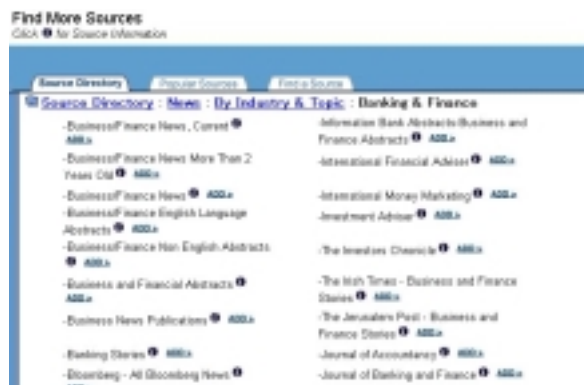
Find More Sources
Click ❶ for Source information

Source Directory | Popular Sources | Find a Source

Source Directory : News : By Industry & Topic : Banking & Finance

-Business/Finance News, Current ❶ ADD»
-Business/Finance News More Than 2 Years Old ❶ ADD»
-Business/Finance News ❶ ADD»
-Business/Finance English Language Abstracts ❶ ADD»
-Business/Finance Non English Abstracts ❶ ADD»
-Business and Financial Abstracts ❶ ADD»
-Business News Publications ❶ ADD»
-Banking Stories ❶ ADD»
-Bloomberg - All Bloomberg News ❶ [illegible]

-Information Bank Abstracts Business and Finance Abstracts ❶ ADD»
-International Financial Adviser ❶ ADD»
-International Money Marketing ❶ ADD»
-Investment Adviser ❶ ADD»
-The Investors Chronicle ❶ ADD»
-The Irish Times - Business and Finance Stories ❶ ADD»
-The Jerusalem Post - Business and Finance Stories ❶ ADD»
-Journal of Accountancy ❶ ADD»
-Journal of Banking and Finance ❶ ADD»